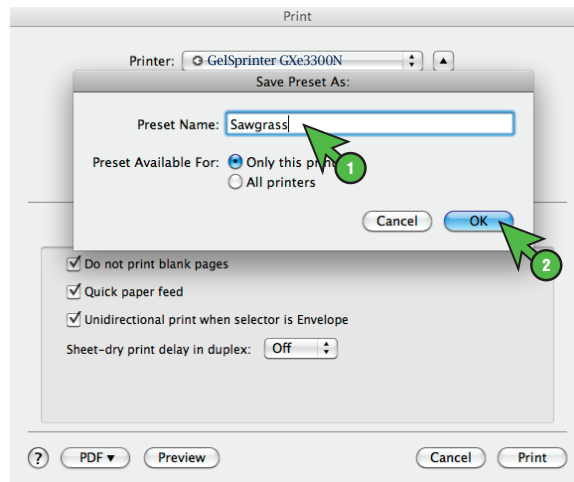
Print

Printer: GelSprinter GXe3300N

Save Preset As:

Preset Name: Sawgrass

Preset Available For: Only this prin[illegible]

All printers

1

Cancel

OK

2

Do not print blank pages

Quick paper feed

Unidirectional print when selector is Envelope

Sheet-dry print delay in duplex: Off

?

PDF ▾

Preview

Cancel

Print